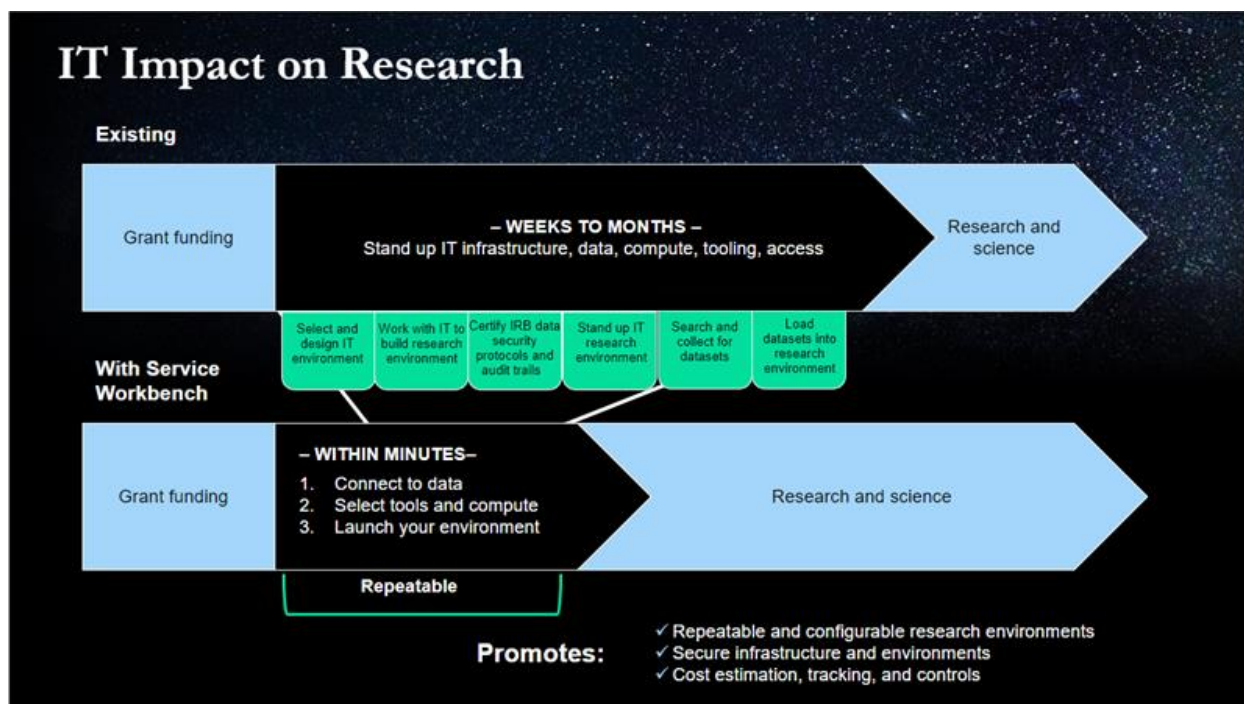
IT Impact on Research

Existing

Grant funding

– WEEKS TO MONTHS –
Stand up IT infrastructure, data, compute, tooling, access

Research and science

Select and design IT environment

Work with IT to build research environment

Certify IRB data security protocols and audit trails

Stand up IT research environment

Search and collect for datasets

Load datasets into research environment

With Service Workbench

Grant funding

– WITHIN MINUTES–
1. Connect to data
2. Select tools and compute
3. Launch your environment

Research and science

Repeatable

Promotes:

✓ Repeatable and configurable research environments
✓ Secure infrastructure and environments
✓ Cost estimation, tracking, and controls